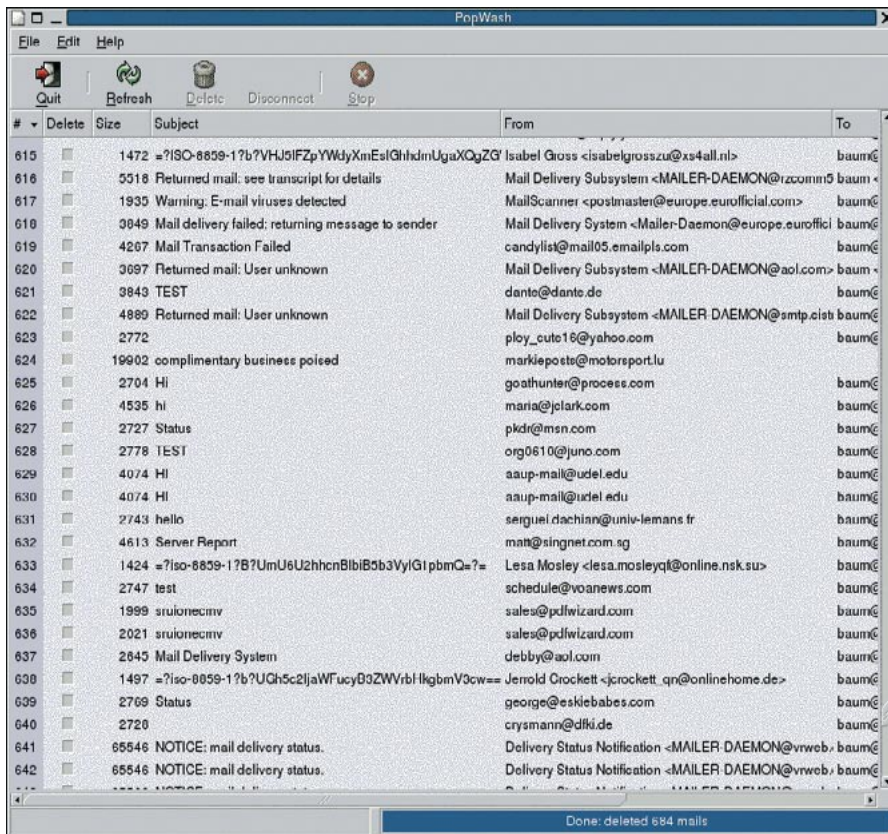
PopWash

File Edit Help

Quit Refresh Delete Disconnect Stop

| # | Delete | Size | Subject | From | To |
|---|---|---|---|---|---|
| 615 | | 1472 | =?ISO-8859-1?b?VHJ5IFZpYWdyXmEsIGhhdmUgaXQgZG' | Isabel Gross <isabelgrosszu@xs4all.nl> | baum@ |
| 616 | | 5518 | Returned mail: see transcript for details | Mail Delivery Subsystem <MAILER-DAEMON@rzcomm5 | baum |
| 617 | | 1935 | Warning: E-mail viruses detected | MailScanner <postmaster@europe.eurofficial.com> | baum@ |
| 618 | | 3849 | Mail delivery failed: returning message to sender | Mail Delivery System <Mailer-Daemon@europe.euroffici | baum@ |
| 619 | | 4267 | Mail Transaction Failed | candylist@mail05.emailpls.com | baum@ |
| 620 | | 3697 | Returned mail: User unknown | Mail Delivery Subsystem <MAILER-DAEMON@aol.com> | baum |
| 621 | | 3843 | TEST | dante@dante.de | baum@ |
| 622 | | 4889 | Returned mail: User unknown | Mail Delivery Subsystem <MAILER-DAEMON@smtp.cist | baum@ |
| 623 | | 2772 | | ploy_cute16@yahoo.com | baum@ |
| 624 | | 19902 | complimentary business poised | markieposts@motorsport.lu | |
| 625 | | 2704 | Hi | goathunter@process.com | baum@ |
| 626 | | 4535 | hi | maria@jclark.com | baum@ |
| 627 | | 2727 | Status | pkdr@msn.com | baum@ |
| 628 | | 2778 | TEST | org0610@juno.com | baum@ |
| 629 | | 4074 | HI | aaup-mail@udel.edu | baum@ |
| 630 | | 4074 | HI | aaup-mail@udel.edu | baum@ |
| 631 | | 2743 | hello | serguei.dachian@univ-lemans.fr | baum@ |
| 632 | | 4613 | Server Report | matt@singnet.com.sg | baum@ |
| 633 | | 1424 | =?iso-8859-1?B?UmU6U2hhcnBlbiB5b3VyIG1pbmQ=?= | Lesa Mosley <lesa.mosleyqt@online.nsk.su> | baum@ |
| 634 | | 2747 | test | schedule@voanews.com | baum@ |
| 635 | | 1999 | sruionecmv | sales@pdfwizard.com | baum@ |
| 636 | | 2021 | sruionecmv | sales@pdfwizard.com | baum@ |
| 637 | | 2645 | Mail Delivery System | debby@aol.com | baum@ |
| 638 | | 1497 | =?iso-8859-1?b?UGh5c2ljaWFucyB3ZWVrbHkgbmV3cw== | Jerrold Crockett <jcrockett_qn@onlinehome.de> | baum@ |
| 639 | | 2769 | Status | george@eskiebabes.com | baum@ |
| 640 | | 2728 | | crysmann@dfki.de | baum@ |
| 641 | | 65546 | NOTICE: mail delivery status. | Delivery Status Notification <MAILER-DAEMON@vrweb. | baum@ |
| 642 | | 65546 | NOTICE: mail delivery status. | Delivery Status Notification <MAILER-DAEMON@vrweb. | baum@ |

Done: deleted 684 mails